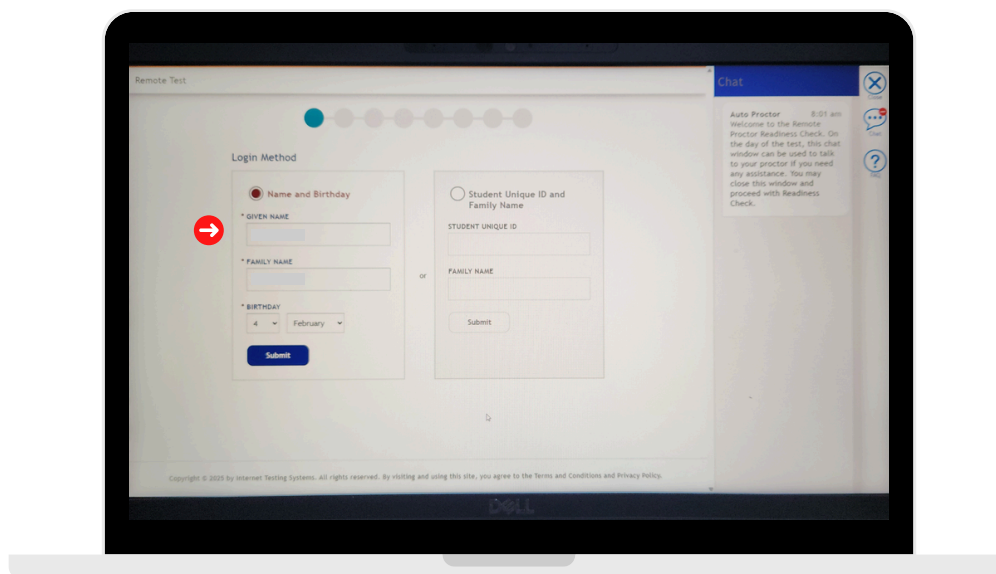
Remote Test

Login Method

Name and Birthday

* GIVEN NAME

* FAMILY NAME

* BIRTHDAY

4

February

Submit

or

Student Unique ID and Family Name

STUDENT UNIQUE ID

FAMILY NAME

Submit

Copyright © 2025 by Internet Testing Systems. All rights reserved. By visiting and using this site, you agree to the Terms and Conditions and Privacy Policy.

Chat

Auto Proctor 8:01 am
Welcome to the Remote Proctor Readiness Check. On the day of the test, this chat window can be used to talk to your proctor if you need any assistance. You may close this window and proceed with Readiness Check.

Chat

DELL